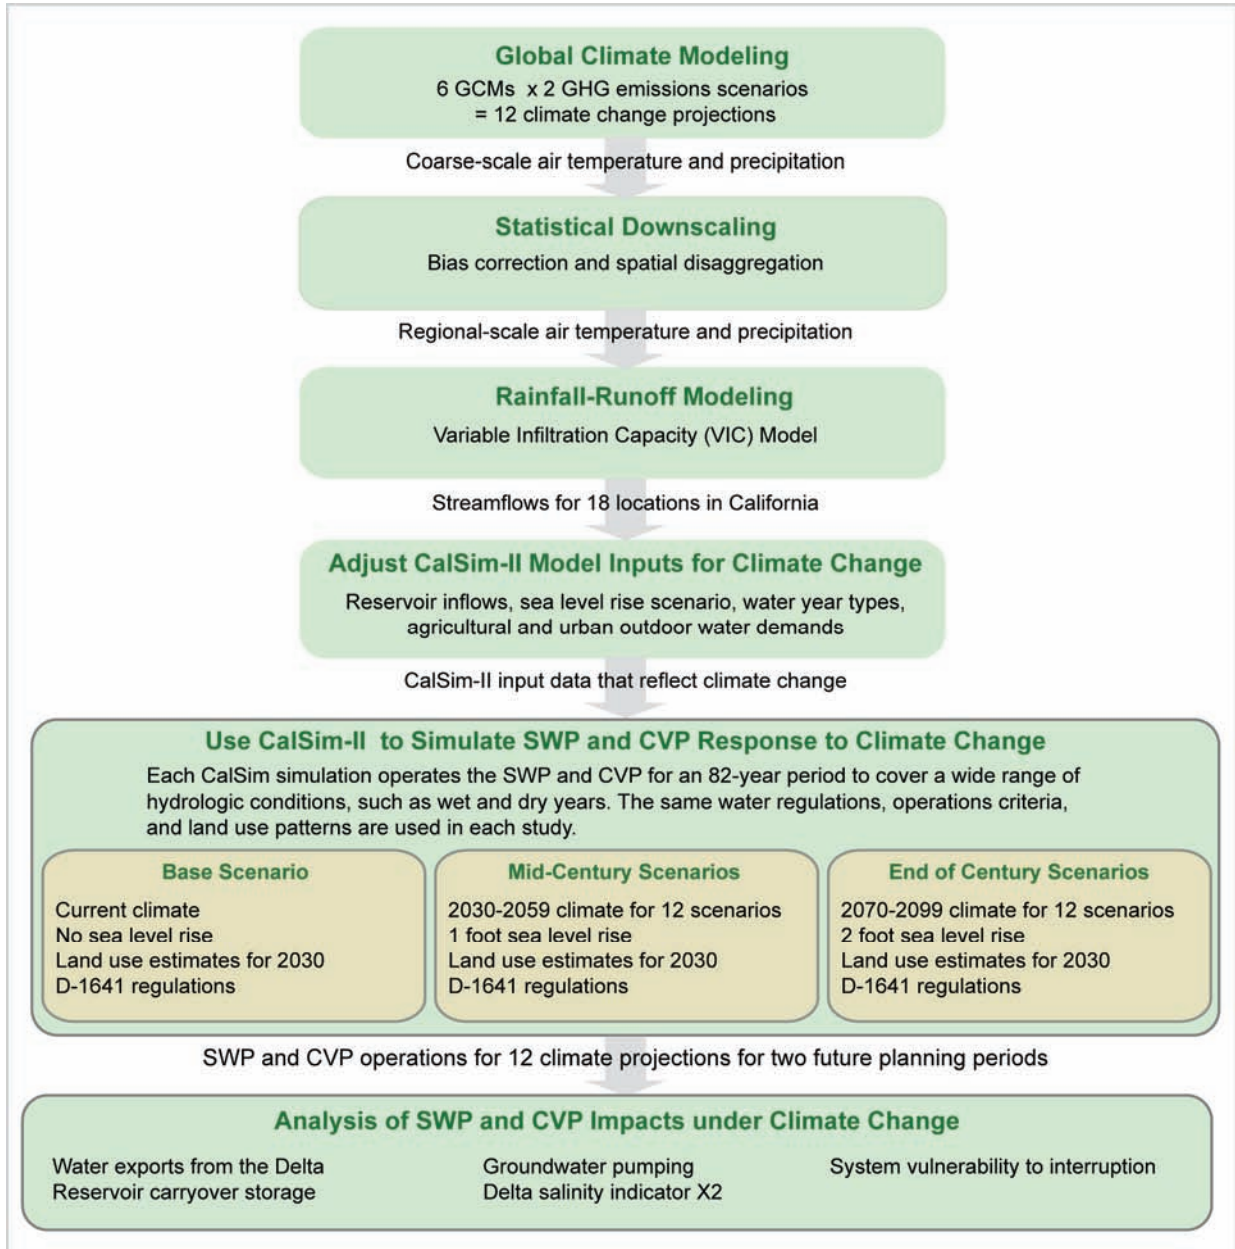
Global Climate Modeling
6 GCMs x 2 GHG emissions scenarios
= 12 climate change projections

Coarse-scale air temperature and precipitation

Statistical Downscaling
Bias correction and spatial disaggregation

Regional-scale air temperature and precipitation

Rainfall-Runoff Modeling
Variable Infiltration Capacity (VIC) Model

Streamflows for 18 locations in California

Adjust CalSim-II Model Inputs for Climate Change
Reservoir inflows, sea level rise scenario, water year types, agricultural and urban outdoor water demands

CalSim-II input data that reflect climate change

Use CalSim-II to Simulate SWP and CVP Response to Climate Change
Each CalSim simulation operates the SWP and CVP for an 82-year period to cover a wide range of hydrologic conditions, such as wet and dry years. The same water regulations, operations criteria, and land use patterns are used in each study.

Base Scenario
Current climate
No sea level rise
Land use estimates for 2030
D-1641 regulations

Mid-Century Scenarios
2030-2059 climate for 12 scenarios
1 foot sea level rise
Land use estimates for 2030
D-1641 regulations

End of Century Scenarios
2070-2099 climate for 12 scenarios
2 foot sea level rise
Land use estimates for 2030
D-1641 regulations

SWP and CVP operations for 12 climate projections for two future planning periods

Analysis of SWP and CVP Impacts under Climate Change
Water exports from the Delta
Reservoir carryover storage
Groundwater pumping
Delta salinity indicator X2
System vulnerability to interruption